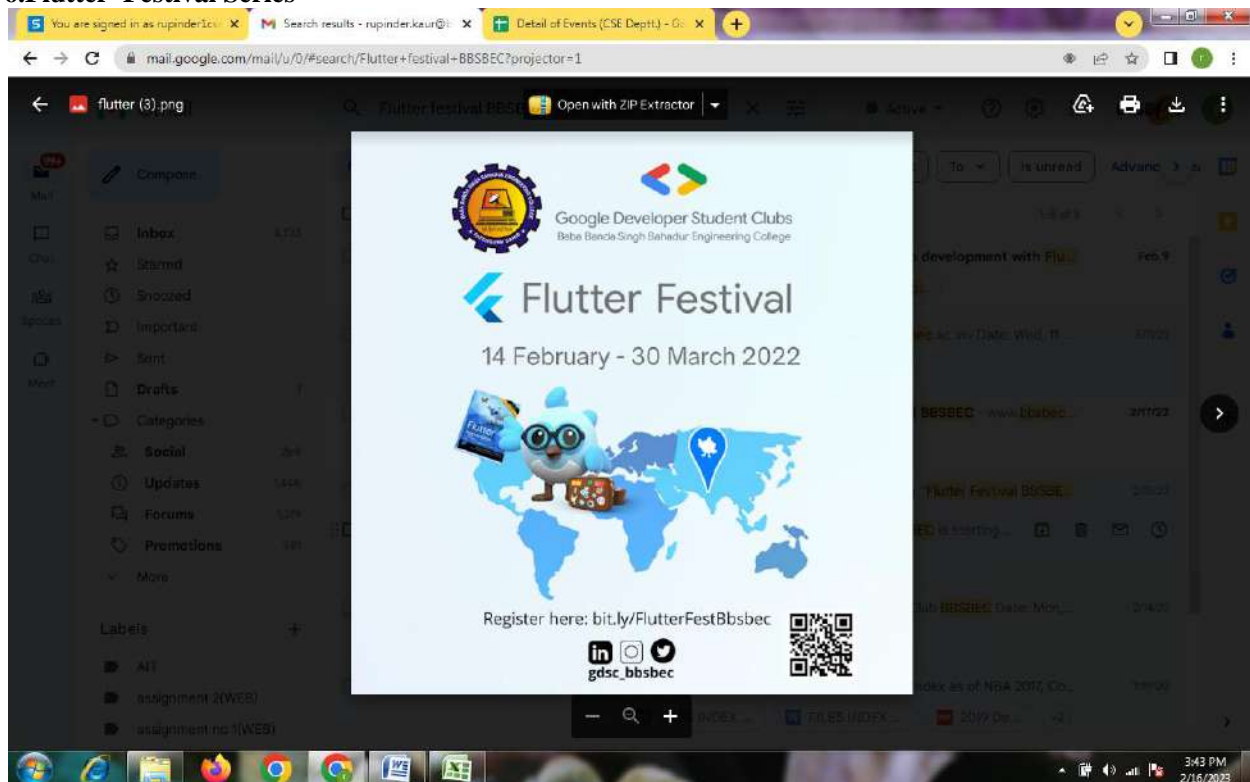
6.Flutter  Festival Series

You are signed in as rupinder1cs
Search results - rupinder.kaur@
Detail of Events (CSE Deptt.) - G

mail.google.com/mail/u/0/#search/Flutter+festival+BBSBEC?projector=1

flutter (3).png
Open with ZIP Extractor

Compose
Inbox
Starred
Snoozed
Important
Sent
Drafts
Categories
Social
Updates
Forums
Promotions
More
Labels
AIT
assignment 2(WEB)
assignment no 1(WEB)

To
Is unread
Advanc
development with Flu
Feb 9
BBSBEC
Flutter Festival BBSBE

Google Developer Student Clubs
Baba Banda Singh Bahadur Engineering College

Flutter Festival

14 February - 30 March 2022

Register here: bit.ly/FlutterFestBbsbec

gdsc_bbsbec

3:43 PM
2/16/2023